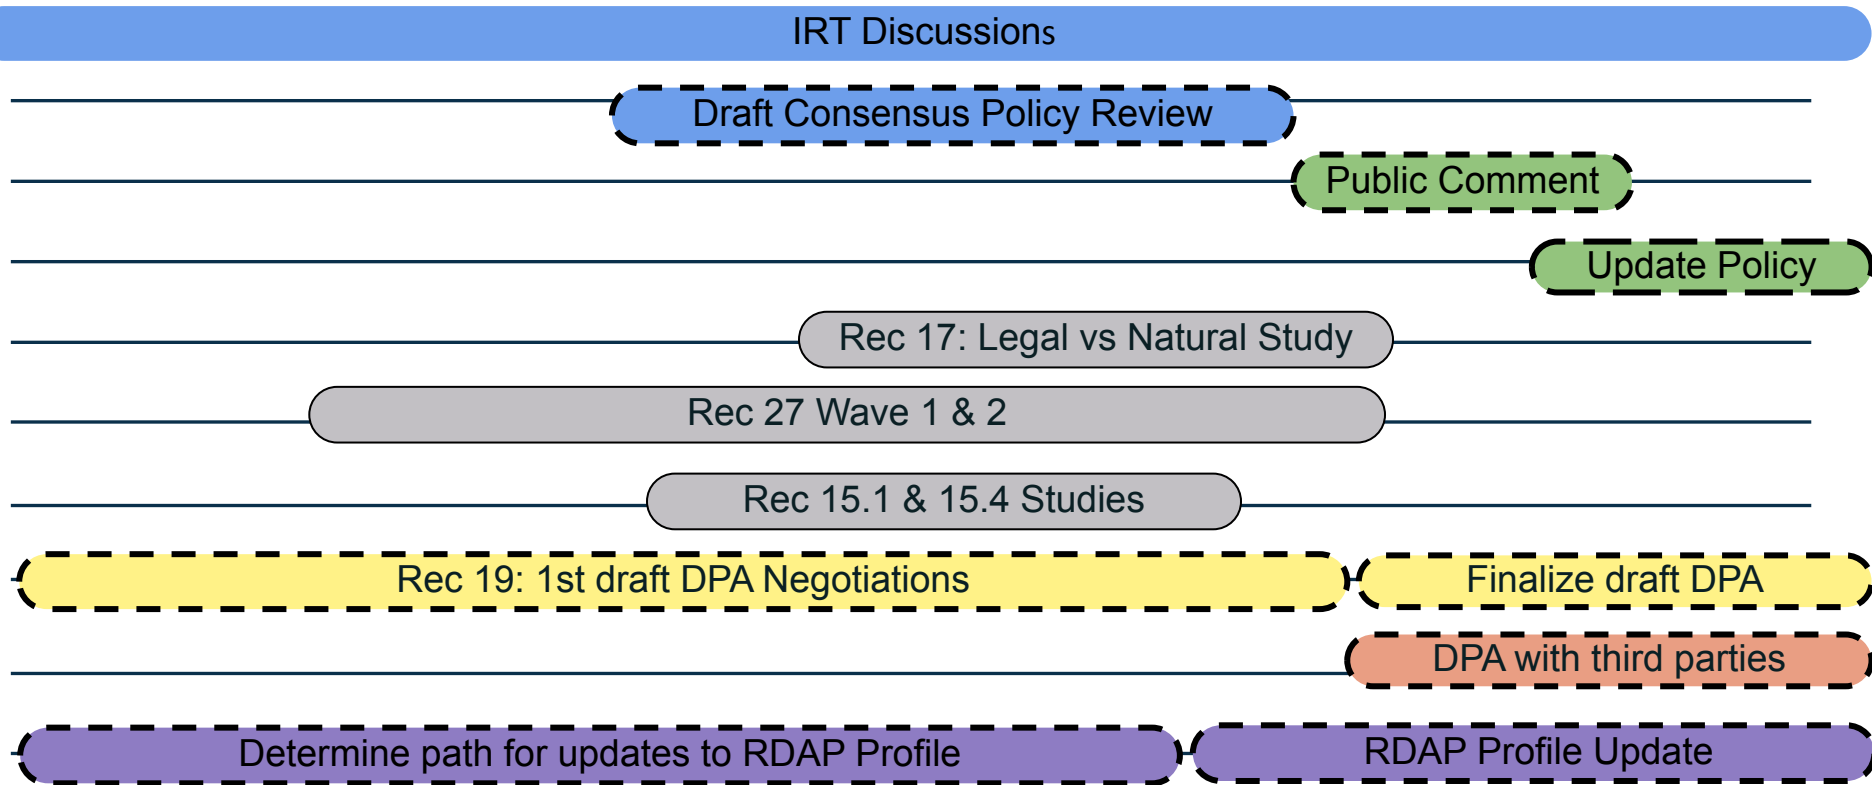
IRT Discussions

Draft Consensus Policy Review

Public Comment

Update Policy

Rec 17: Legal vs Natural Study

Rec 27 Wave 1 & 2

Rec 15.1 & 15.4 Studies

Rec 19: 1st draft DPA Negotiations

Finalize draft DPA

DPA with third parties

Determine path for updates to RDAP Profile

RDAP Profile Update